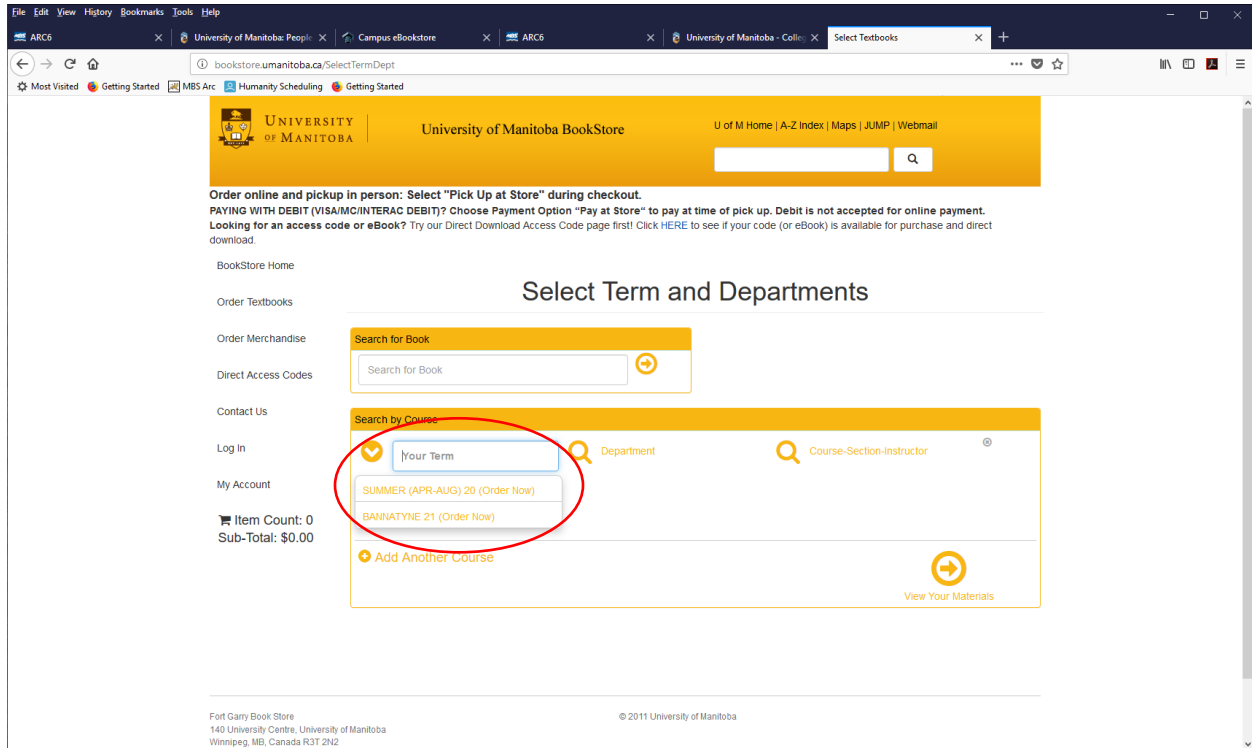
File Edit View History Bookmarks Tools Help

ARC6 | University of Manitoba: People | Campus eBookstore | ARC6 | University of Manitoba - Colleg | Select Textbooks

bookstore.umanitoba.ca/SelectTermDept

Most Visited | Getting Started | MBS Arc | Humanity Scheduling | Getting Started

UNIVERSITY OF MANITOBA

University of Manitoba BookStore

U of M Home | A-Z Index | Maps | JUMP | Webmail

Order online and pickup in person: Select "Pick Up at Store" during checkout.

PAYING WITH DEBIT (VISA/MC/INTERAC DEBIT)? Choose Payment Option "Pay at Store" to pay at time of pick up. Debit is not accepted for online payment.

Looking for an access code or eBook? Try our Direct Download Access Code page first! Click HERE to see if your code (or eBook) is available for purchase and direct download.

BookStore Home

Order Textbooks

Order Merchandise

Direct Access Codes

Contact Us

Log In

My Account

Item Count: 0
Sub-Total: $0.00

Select Term and Departments

Search for Book

Search for Book

Search by Course

Your Term

Department

Course-Section-Instructor

SUMMER (APR-AUG) 20 (Order Now)

BANNATYNE 21 (Order Now)

Add Another Course

View Your Materials

Fort Garry Book Store
140 University Centre, University of Manitoba
Winnipeg, MB, Canada R3T 2N2

© 2011 University of Manitoba